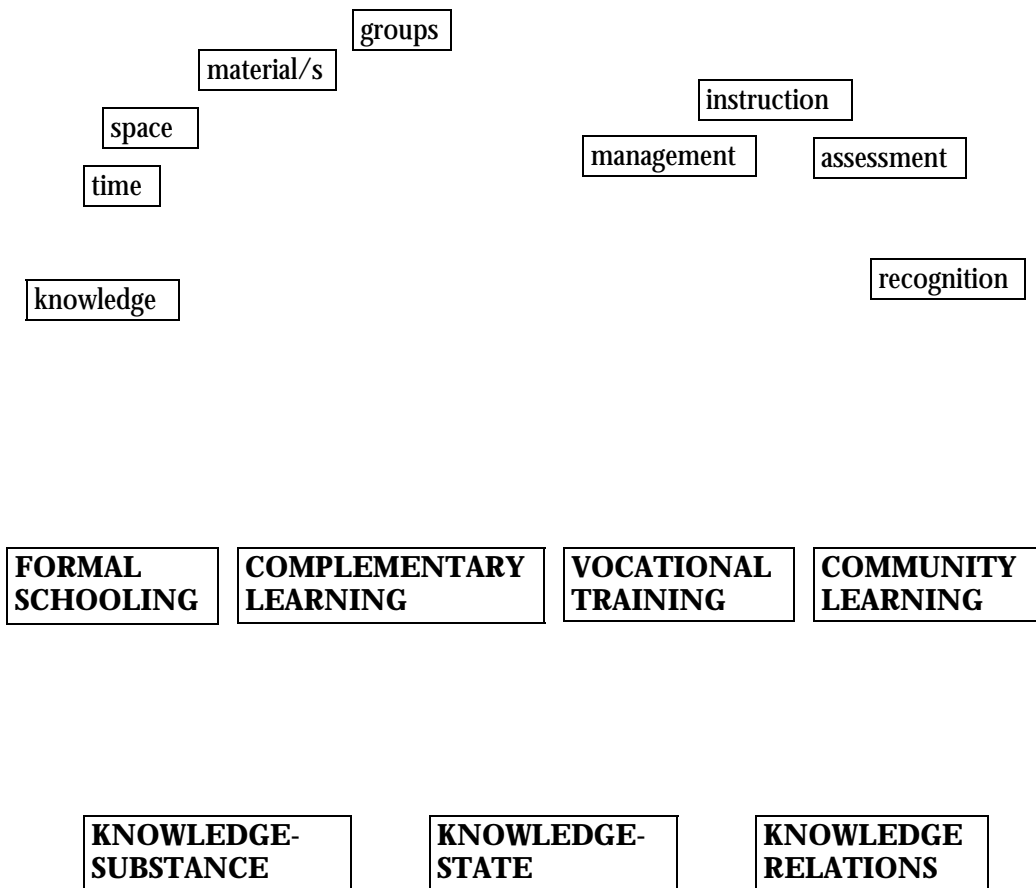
groups

material/s

space

time

knowledge

instruction

management

assessment

recognition

FORMAL SCHOOLING

COMPLEMENTARY LEARNING

VOCATIONAL TRAINING

COMMUNITY LEARNING

KNOWLEDGE-SUBSTANCE

KNOWLEDGE-STATE

KNOWLEDGE RELATIONS